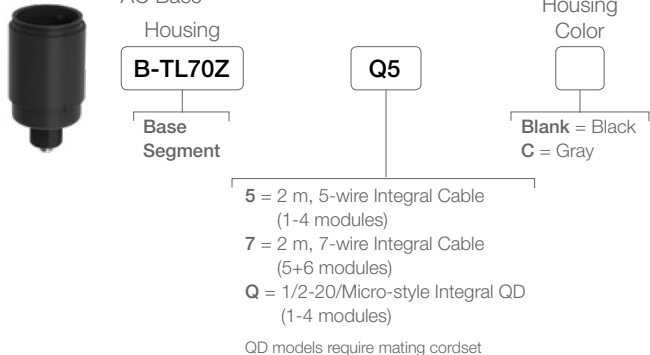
AC Base

Housing

B-TL70Z

Base Segment

Q5

Housing Color

**Blank** = Black
**C** = Gray

**5** = 2 m, 5-wire Integral Cable (1-4 modules)
**7** = 2 m, 7-wire Integral Cable (5+6 modules)
**Q** = 1/2-20/Micro-style Integral QD (1-4 modules)

QD models require mating cordset